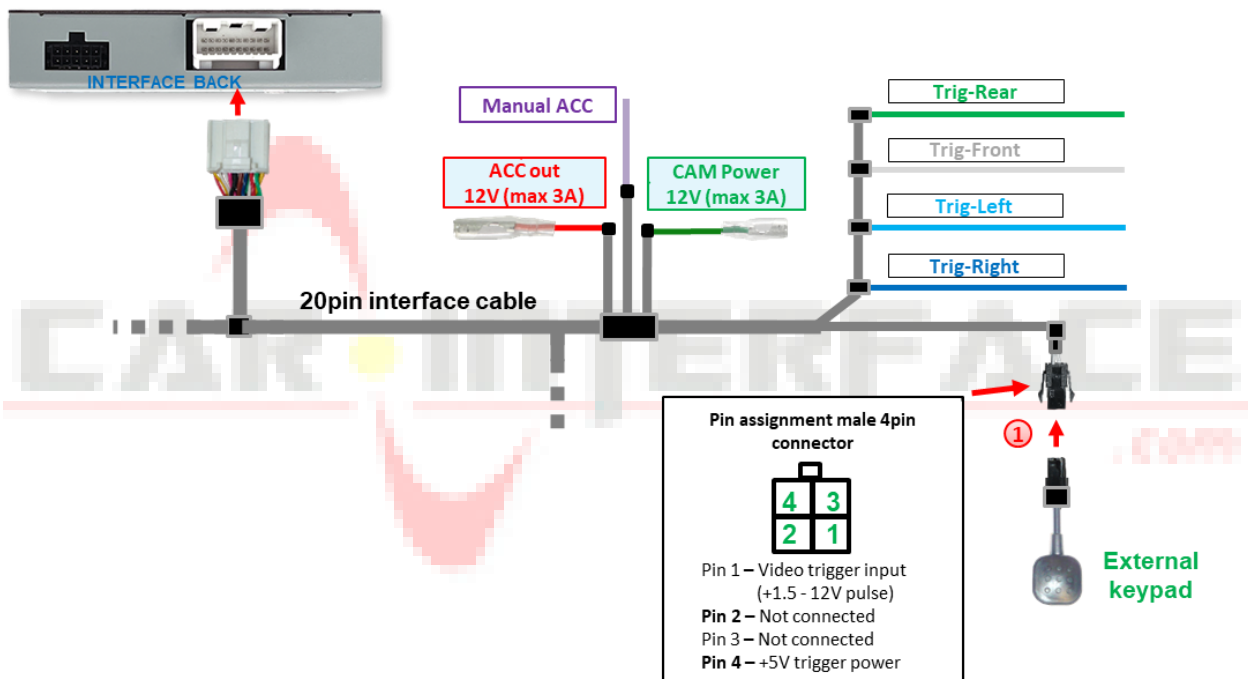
INTERFACE BACK

Manual ACC

ACC out
12V (max 3A)

CAM Power
12V (max 3A)

Trig-Rear

Trig-Front

Trig-Left

Trig-Right

20pin interface cable

CAR INTERFACE .com

1

Pin assignment male 4pin connector

| 4 | 3 |
|---|---|
| 2 | 1 |

Pin 1 – Video trigger input (+1.5 - 12V pulse)
Pin 2 – Not connected
Pin 3 – Not connected
Pin 4 – +5V trigger power

External keypad